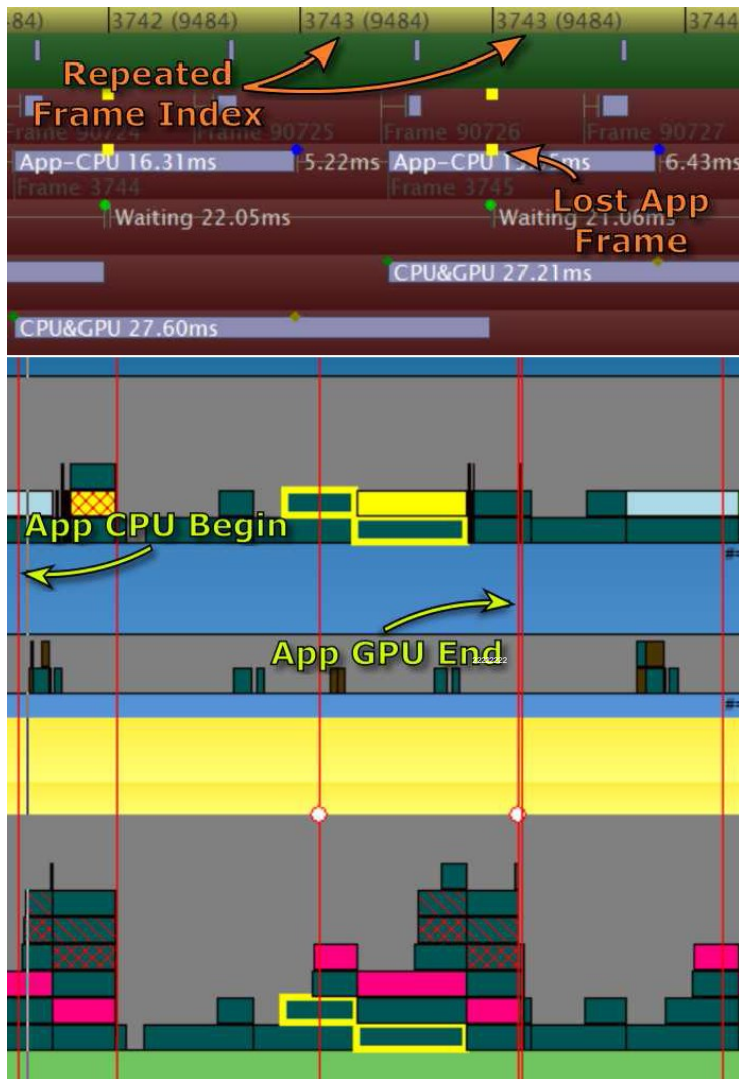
84) | 3742 (9484) | 3743 (9484) | 3743 (9484) | 3744

Repeated Frame Index

Frame 90724 Frame 90725 Frame 90726 Frame 90727

App-CPU 16.31ms 5.22ms App-CPU 1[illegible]ms 6.43ms

Frame 3744 Frame 3745

Lost App Frame

Waiting 22.05ms Waiting 21.06ms

CPU&GPU 27.21ms

CPU&GPU 27.60ms

App CPU Begin

App GPU End